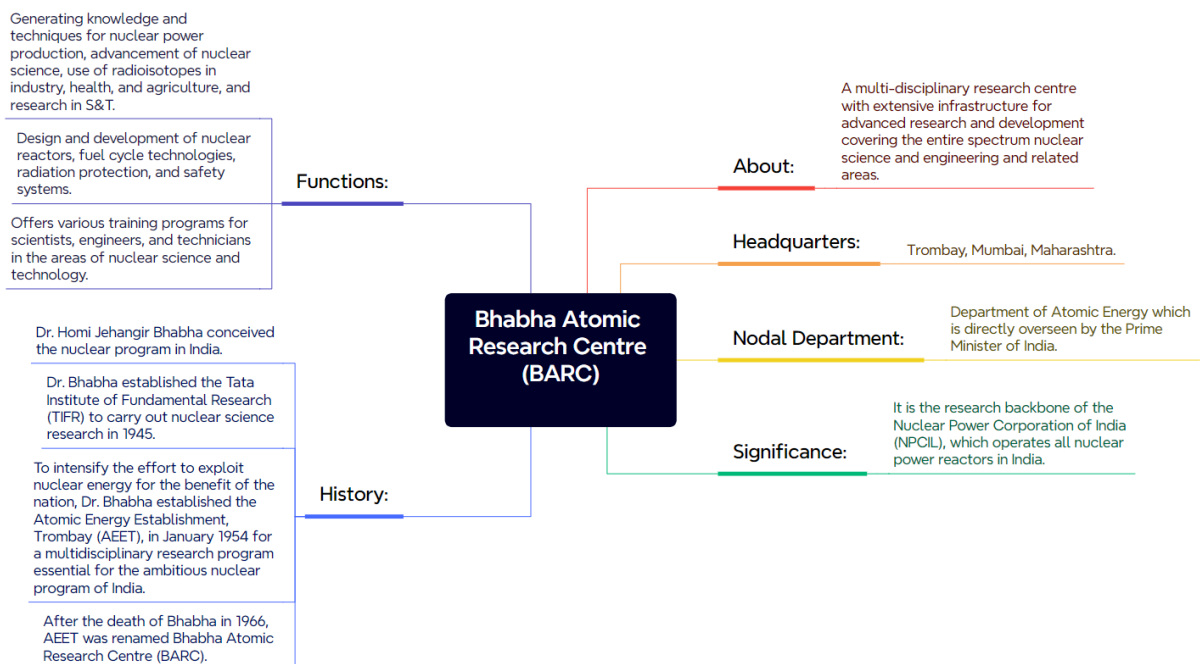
Bhabha Atomic Research Centre (BARC)

Functions:

Generating knowledge and techniques for nuclear power production, advancement of nuclear science, use of radioisotopes in industry, health, and agriculture, and research in S&T.

Design and development of nuclear reactors, fuel cycle technologies, radiation protection, and safety systems.

Offers various training programs for scientists, engineers, and technicians in the areas of nuclear science and technology.

History:

Dr. Homi Jehangir Bhabha conceived the nuclear program in India.

Dr. Bhabha established the Tata Institute of Fundamental Research (TIFR) to carry out nuclear science research in 1945.

To intensify the effort to exploit nuclear energy for the benefit of the nation, Dr. Bhabha established the Atomic Energy Establishment, Trombay (AEET), in January 1954 for a multidisciplinary research program essential for the ambitious nuclear program of India.

After the death of Bhabha in 1966, AEET was renamed Bhabha Atomic Research Centre (BARC).

About:

A multi-disciplinary research centre with extensive infrastructure for advanced research and development covering the entire spectrum nuclear science and engineering and related areas.

Headquarters:

Trombay, Mumbai, Maharashtra.

Nodal Department:

Department of Atomic Energy which is directly overseen by the Prime Minister of India.

Significance:

It is the research backbone of the Nuclear Power Corporation of India (NPCIL), which operates all nuclear power reactors in India.